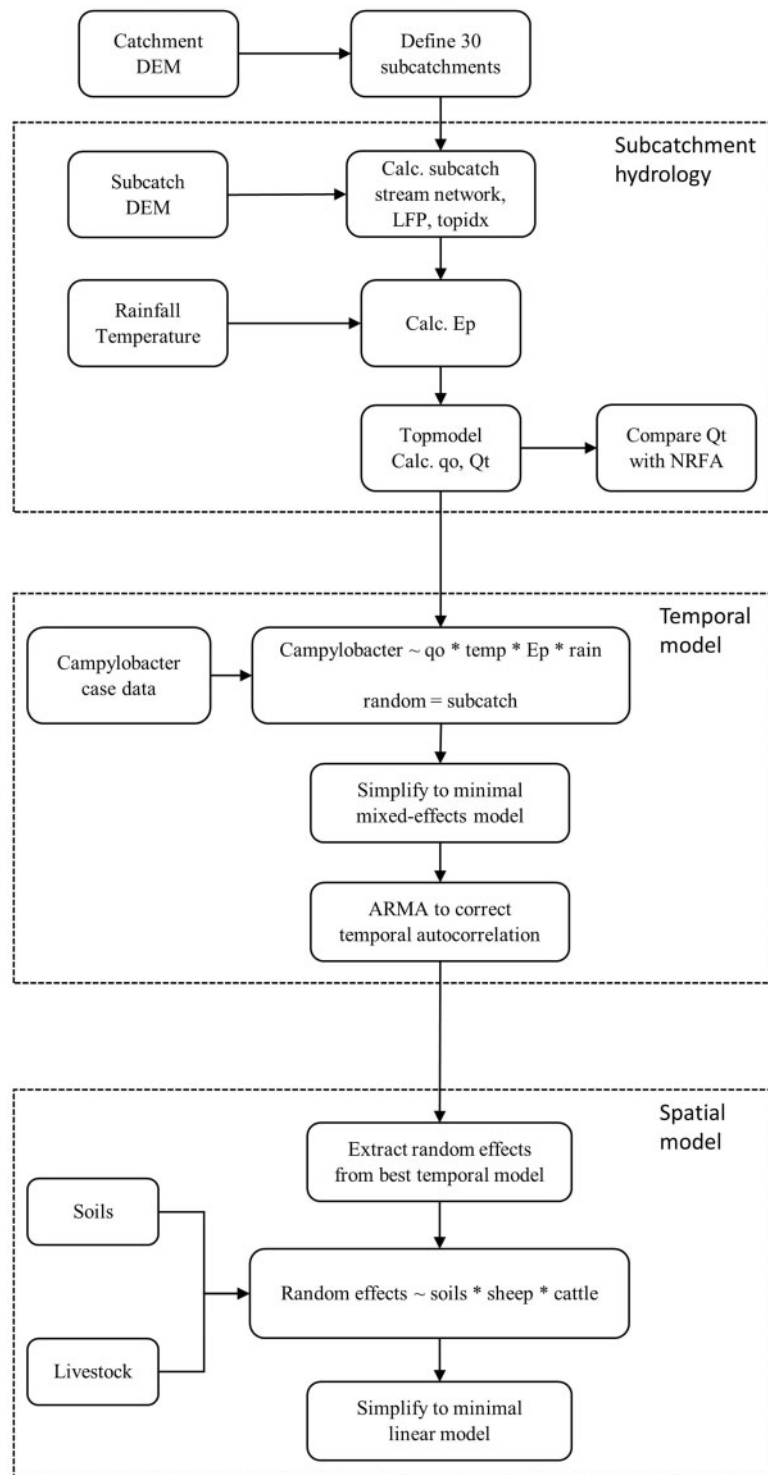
Catchment DEM

Define 30 subcatchments

Subcatchment hydrology

Subcatch DEM

Calc. subcatch stream network, LFP, topidx

Rainfall Temperature

Calc. Ep

Topmodel Calc. qo, Qt

Compare Qt with NRFA

Temporal model

Campylobacter case data

Campylobacter ~ qo * temp * Ep * rain

random = subcatch

Simplify to minimal mixed-effects model

ARMA to correct temporal autocorrelation

Spatial model

Extract random effects from best temporal model

Soils

Random effects ~ soils * sheep * cattle

Livestock

Simplify to minimal linear model